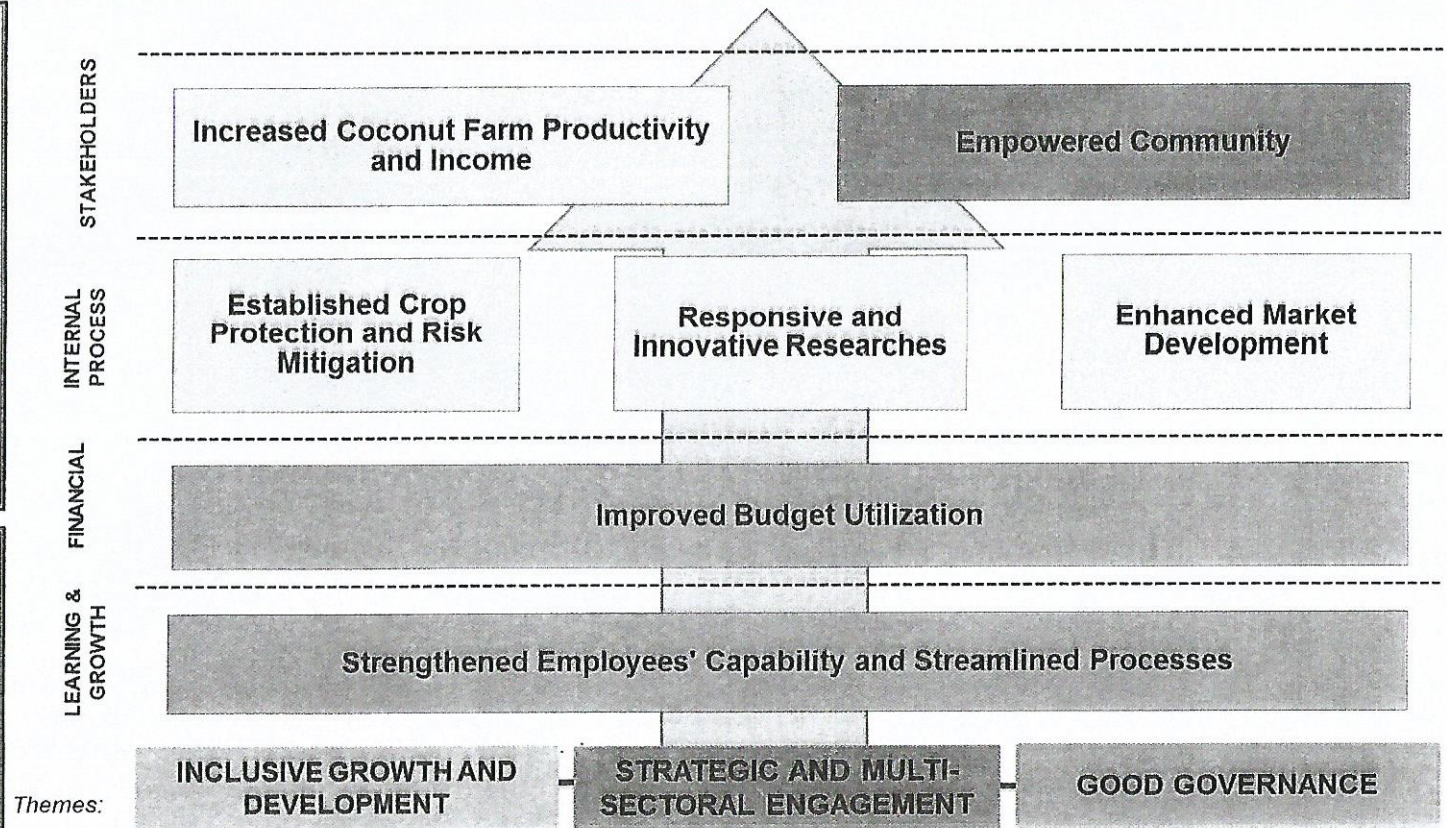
STAKEHOLDERS

Increased Coconut Farm Productivity and Income

Empowered Community

INTERNAL PROCESS

Established Crop Protection and Risk Mitigation

Responsive and Innovative Researches

Enhanced Market Development

FINANCIAL

Improved Budget Utilization

LEARNING & GROWTH

Strengthened Employees' Capability and Streamlined Processes

Themes:

INCLUSIVE GROWTH AND DEVELOPMENT

STRATEGIC AND MULTI-SECTORAL ENGAGEMENT

GOOD GOVERNANCE